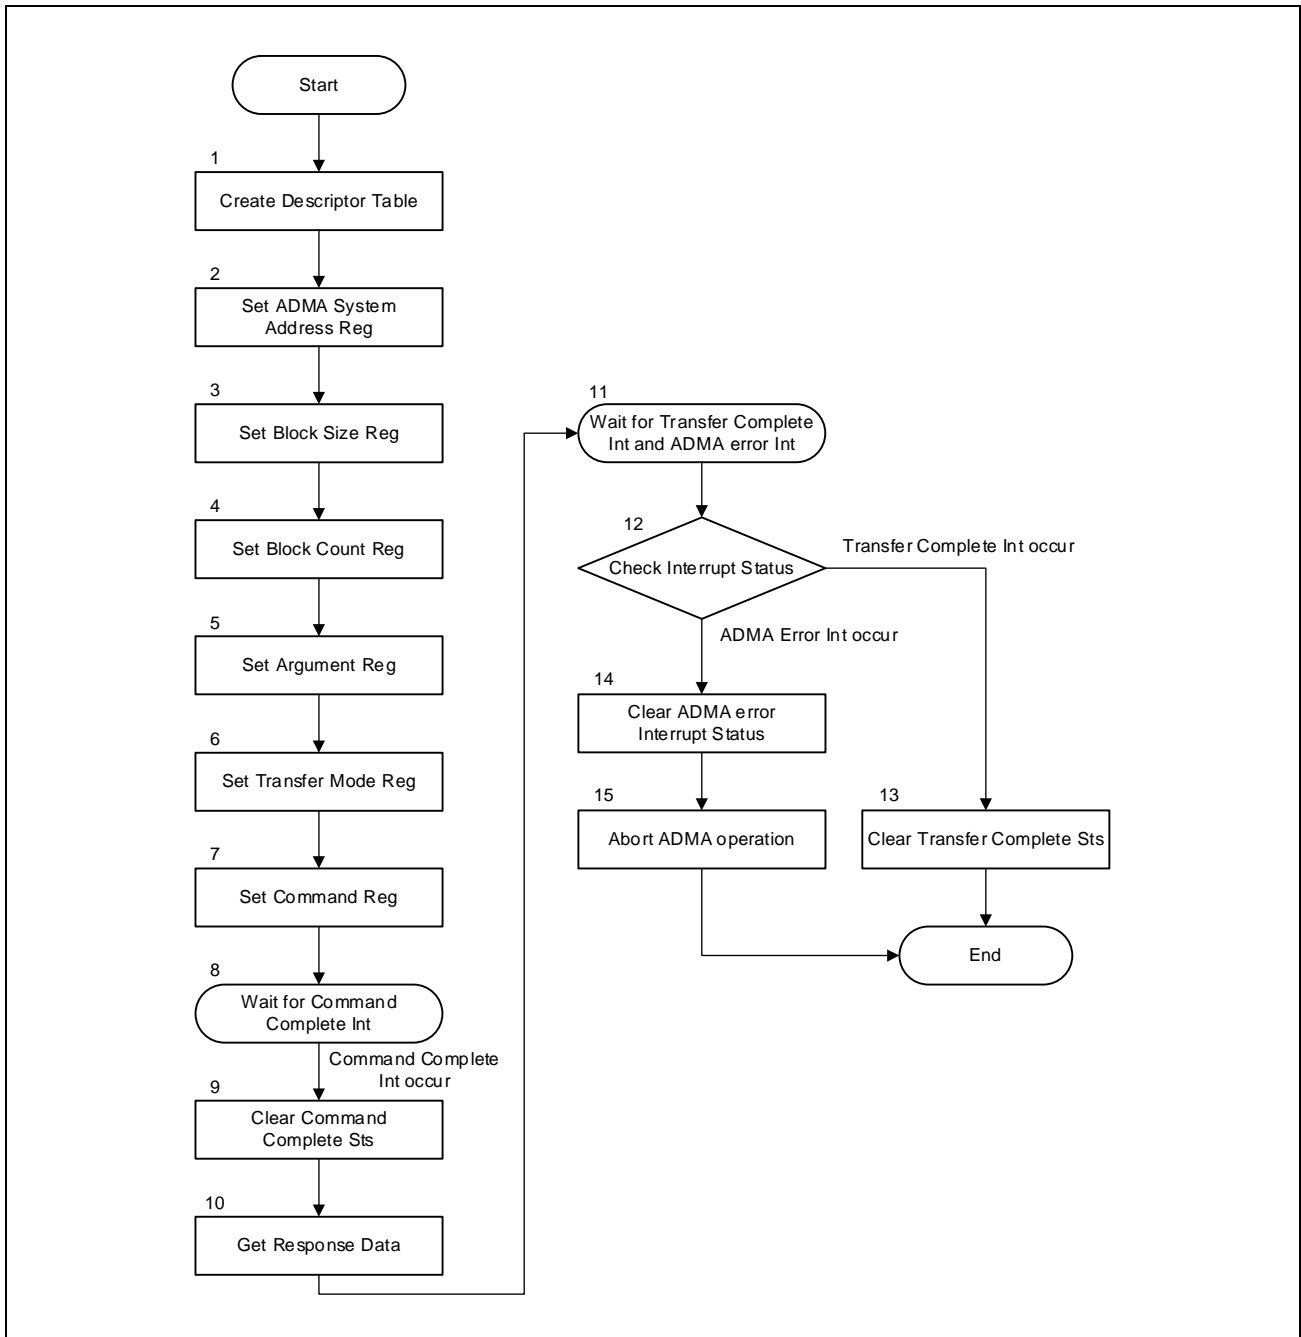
Start

1

Create Descriptor Table

2

Set ADMA System Address Reg

3

Set Block Size Reg

4

Set Block Count Reg

5

Set Argument Reg

6

Set Transfer Mode Reg

7

Set Command Reg

8

Wait for Command Complete Int

Command Complete Int occur

9

Clear Command Complete Sts

10

Get Response Data

11

Wait for Transfer Complete Int and ADMA error Int

12

Check Interrupt Status

Transfer Complete Int occur

ADMA Error Int occur

14

Clear ADMA error Interrupt Status

15

Abort ADMA operation

13

Clear Transfer Complete Sts

End